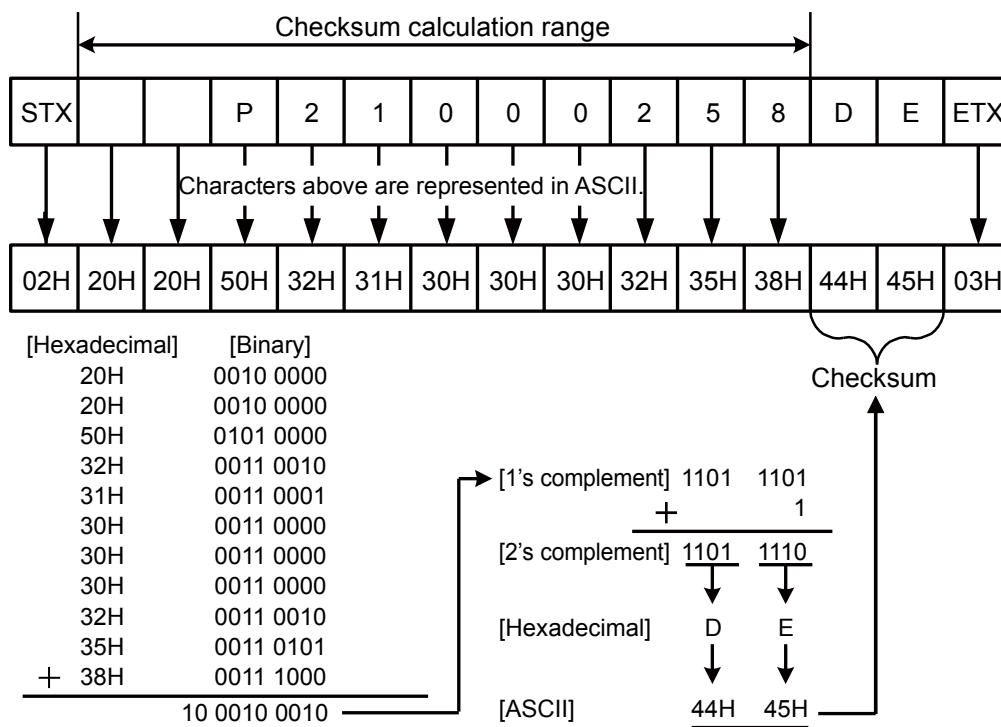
Checksum calculation range

| STX | | | P | 2 | 1 | 0 | 0 | 0 | 2 | 5 | 8 | D | E | ETX |
|---|---|---|---|---|---|---|---|---|---|---|---|---|---|---|

Characters above are represented in ASCII.

| 02H | 20H | 20H | 50H | 32H | 31H | 30H | 30H | 30H | 32H | 35H | 38H | 44H | 45H | 03H |
|---|---|---|---|---|---|---|---|---|---|---|---|---|---|---|

Checksum

| [Hexadecimal] | [Binary] |
|---|---|
| 20H | 0010 0000 |
| 20H | 0010 0000 |
| 50H | 0101 0000 |
| 32H | 0011 0010 |
| 31H | 0011 0001 |
| 30H | 0011 0000 |
| 30H | 0011 0000 |
| 30H | 0011 0000 |
| 32H | 0011 0010 |
| 35H | 0011 0101 |
| + 38H | 0011 1000 |
| | 10 0010 0010 |

[1's complement] 1101 1101
+ 1
[2's complement] 1101 1110
[Hexadecimal] D E
[ASCII] 44H 45H